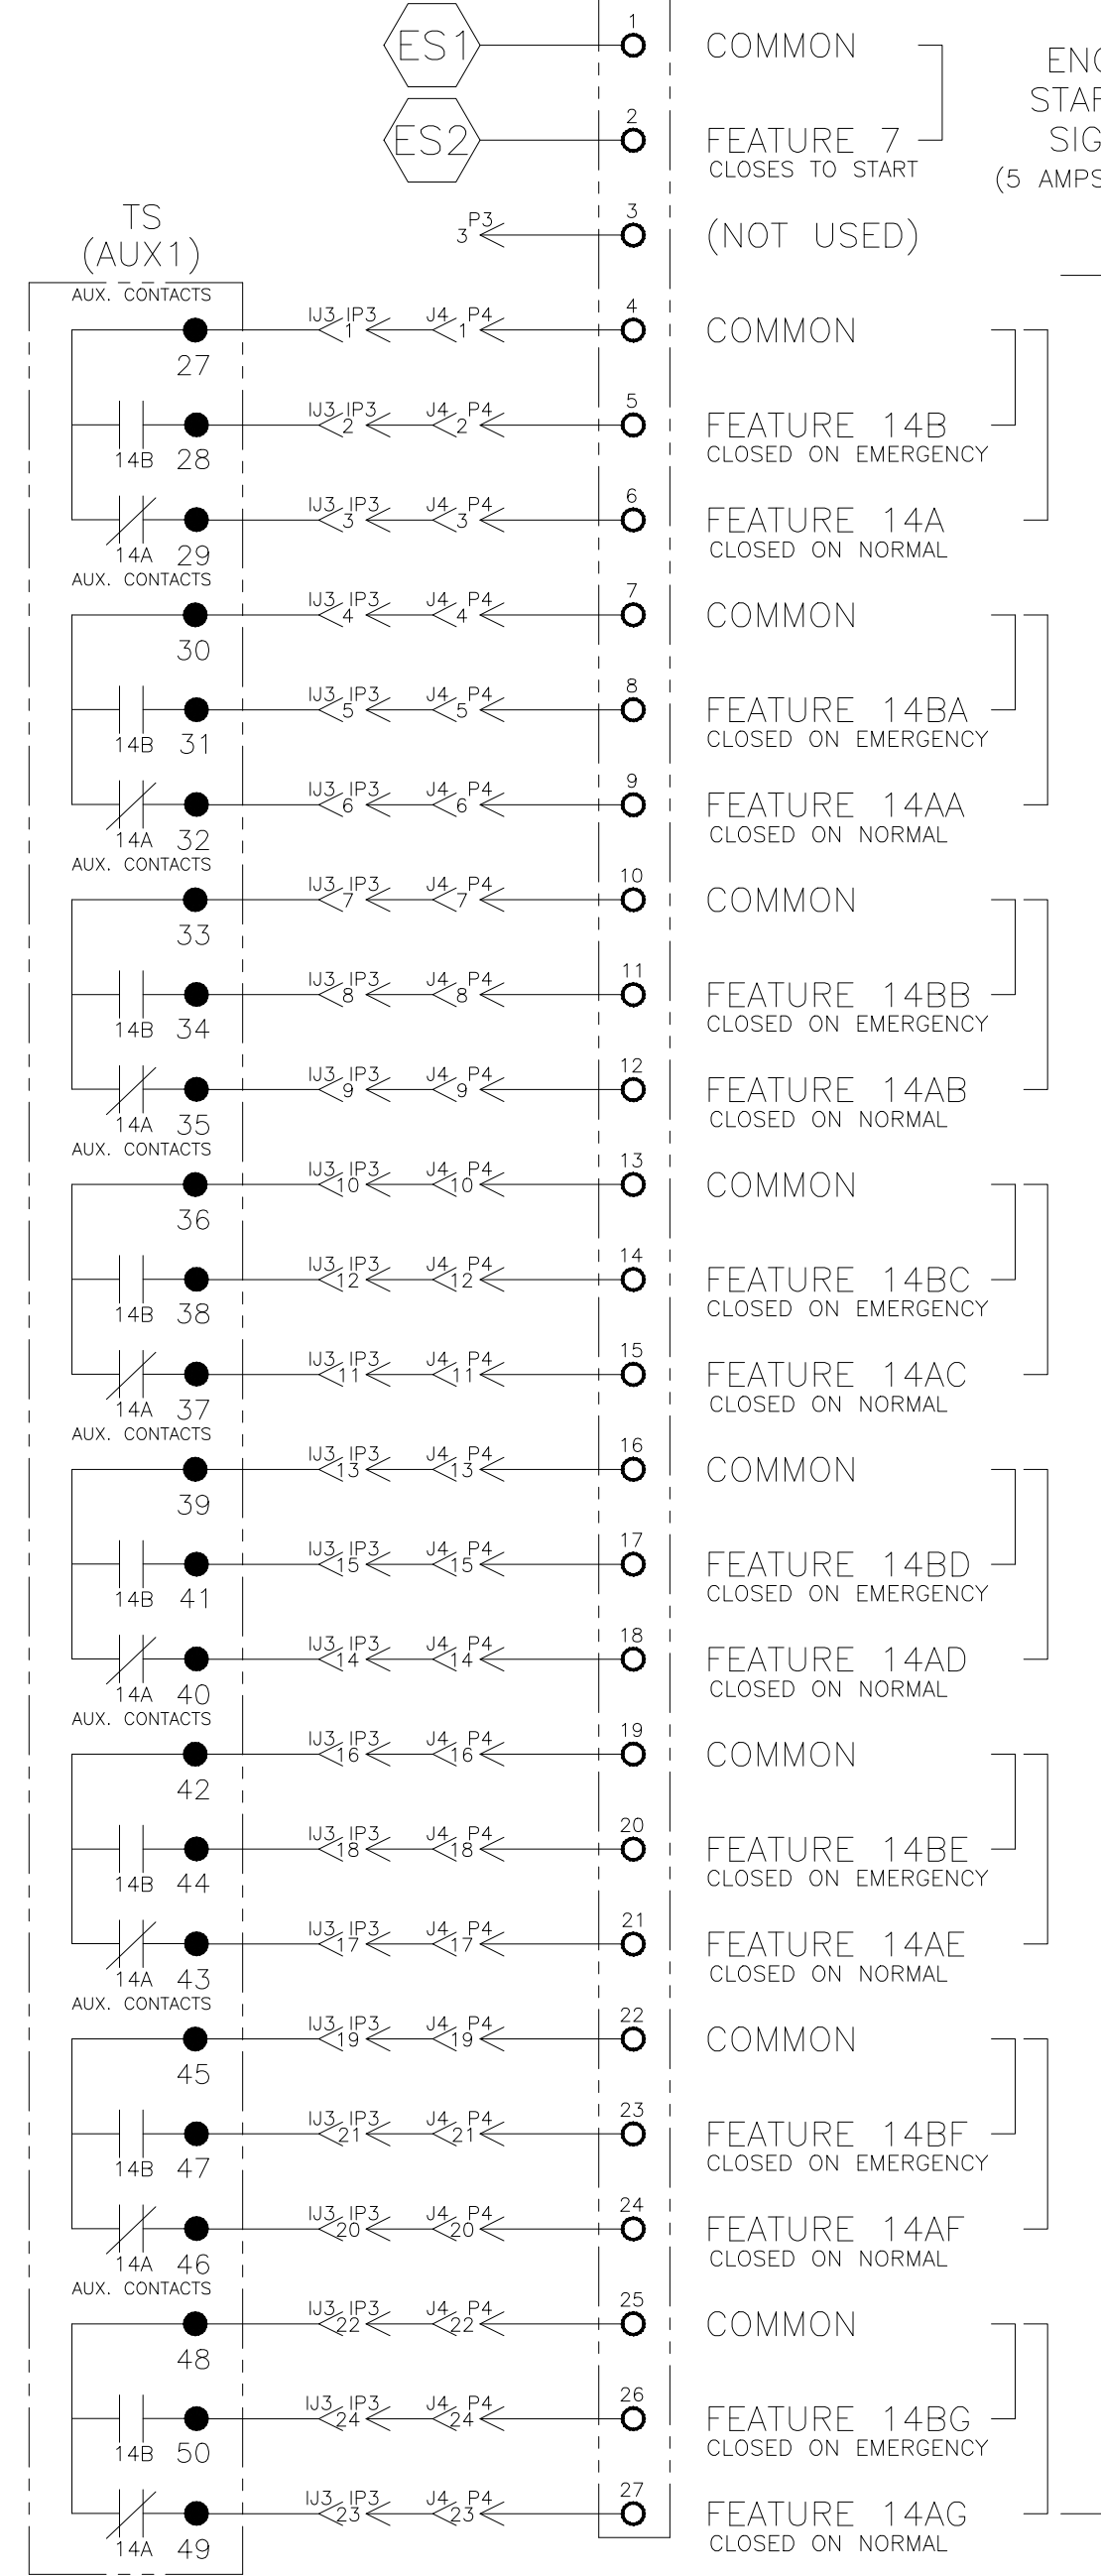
ES1
ES2
1 COMMON
2 FEATURE 7
CLOSES TO START
ENG
STAR
SIG
(5 AMPS
3 P3 3
3 (NOT USED)

TS
(AUX1)
AUX. CONTACTS

27 IJ3 IP3 1 J4 P4 1 4 COMMON
14B 28 IJ3 IP3 2 J4 P4 2 5 FEATURE 14B
CLOSED ON EMERGENCY
14A 29 IJ3 IP3 3 J4 P4 3 6 FEATURE 14A
CLOSED ON NORMAL

AUX. CONTACTS
30 IJ3 IP3 4 J4 P4 4 7 COMMON
14B 31 IJ3 IP3 5 J4 P4 5 8 FEATURE 14BA
CLOSED ON EMERGENCY
14A 32 IJ3 IP3 6 J4 P4 6 9 FEATURE 14AA
CLOSED ON NORMAL

AUX. CONTACTS
33 IJ3 IP3 7 J4 P4 7 10 COMMON
14B 34 IJ3 IP3 8 J4 P4 8 11 FEATURE 14BB
CLOSED ON EMERGENCY
14A 35 IJ3 IP3 9 J4 P4 9 12 FEATURE 14AB
CLOSED ON NORMAL

AUX. CONTACTS
36 IJ3 IP3 10 J4 P4 10 13 COMMON
14B 38 IJ3 IP3 12 J4 P4 12 14 FEATURE 14BC
CLOSED ON EMERGENCY
14A 37 IJ3 IP3 11 J4 P4 11 15 FEATURE 14AC
CLOSED ON NORMAL

AUX. CONTACTS
39 IJ3 IP3 13 J4 P4 13 16 COMMON
14B 41 IJ3 IP3 15 J4 P4 15 17 FEATURE 14BD
CLOSED ON EMERGENCY
14A 40 IJ3 IP3 14 J4 P4 14 18 FEATURE 14AD
CLOSED ON NORMAL

AUX. CONTACTS
42 IJ3 IP3 16 J4 P4 16 19 COMMON
14B 44 IJ3 IP3 18 J4 P4 18 20 FEATURE 14BE
CLOSED ON EMERGENCY
14A 43 IJ3 IP3 17 J4 P4 17 21 FEATURE 14AE
CLOSED ON NORMAL

AUX. CONTACTS
45 IJ3 IP3 19 J4 P4 19 22 COMMON
14B 47 IJ3 IP3 21 J4 P4 21 23 FEATURE 14BF
CLOSED ON EMERGENCY
14A 46 IJ3 IP3 20 J4 P4 20 24 FEATURE 14AF
CLOSED ON NORMAL

AUX. CONTACTS
48 IJ3 IP3 22 J4 P4 22 25 COMMON
14B 50 IJ3 IP3 24 J4 P4 24 26 FEATURE 14BG
CLOSED ON EMERGENCY
14A 49 IJ3 IP3 23 J4 P4 23 27 FEATURE 14AG
CLOSED ON NORMAL